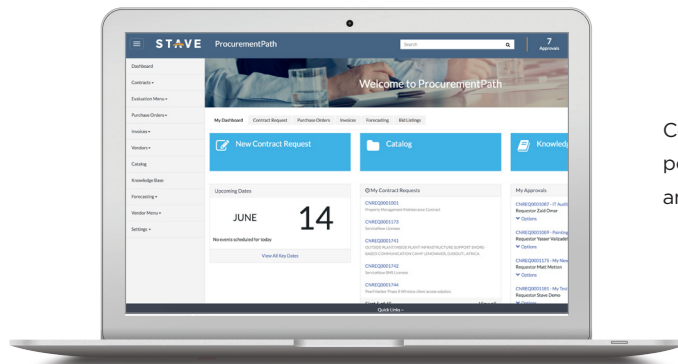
STAVE ProcurementPath

Search

7 Approvals

Dashboard
Contracts ▾
Evaluation Menu ▾
Purchase Orders ▾
Invoices ▾
Vendors ▾
Catalog
Knowledge Base
Forecasting ▾
Vendor Menu ▾
Settings ▾

Welcome to ProcurementPath

My Dashboard | Contract Request | Purchase Orders | Invoices | Forecasting | Bid Listings

New Contract Request

Catalog

Knowled

Upcoming Dates

JUNE 14

No events scheduled for today

View All Key Dates

My Contract Requests

CNREQ0001001
Property Management Maintenance Contract

CNREQ0001173
ServiceNow License

CNREQ0001741
OUTSIDE PLANT/INSIDE PLANT INFRASTRUCTURE SUPPORT SWORD-BASED COMMUNICATION CAMP LEMONNIER, DJIBOUTI, AFRICA

CNREQ0001742
ServiceNow BAS License

CNREQ0001744
Noel Harbor Phase II Wireless client access solution

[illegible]

My Approvals

CNREQ0001087 - IT Audit
Requestor Zaid Omar
Options

CNREQ0001009 - Painting
Requestor Yasser Valizadeh
Options

CNREQ0001173 - My New
Requestor Matt Metten
Options

CNREQ0001180 - My Test
Requestor Stave Demo
Options

Quick Links ▾

C
p
a